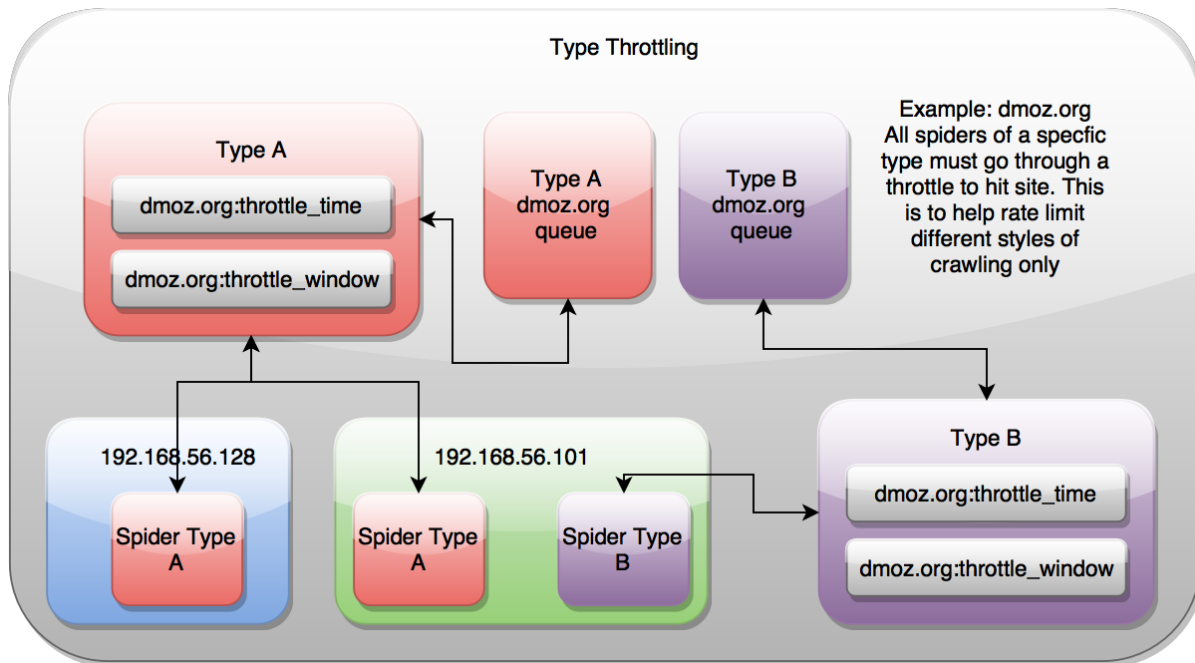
Type Throttling

Type A

dmoz.org:throttle_time

dmoz.org:throttle_window

Type A dmoz.org queue

Type B dmoz.org queue

Example: dmoz.org All spiders of a specfic type must go through a throttle to hit site. This is to help rate limit different styles of crawling only

192.168.56.128

Spider Type A

192.168.56.101

Spider Type A

Spider Type B

Type B

dmoz.org:throttle_time

dmoz.org:throttle_window